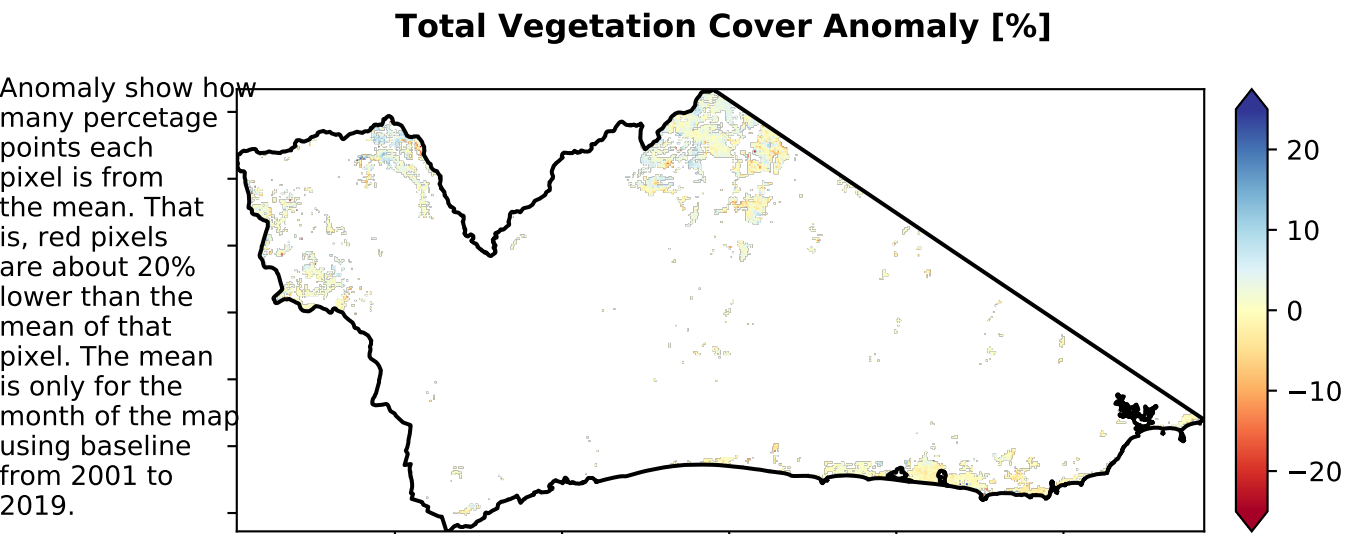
Total Vegetation Cover Anomaly [%]

Anomaly show how many percetage points each pixel is from the mean. That is, red pixels are about 20% lower than the mean of that pixel. The mean is only for the month of the map using baseline from 2001 to 2019.

20
10
0
−10
−20